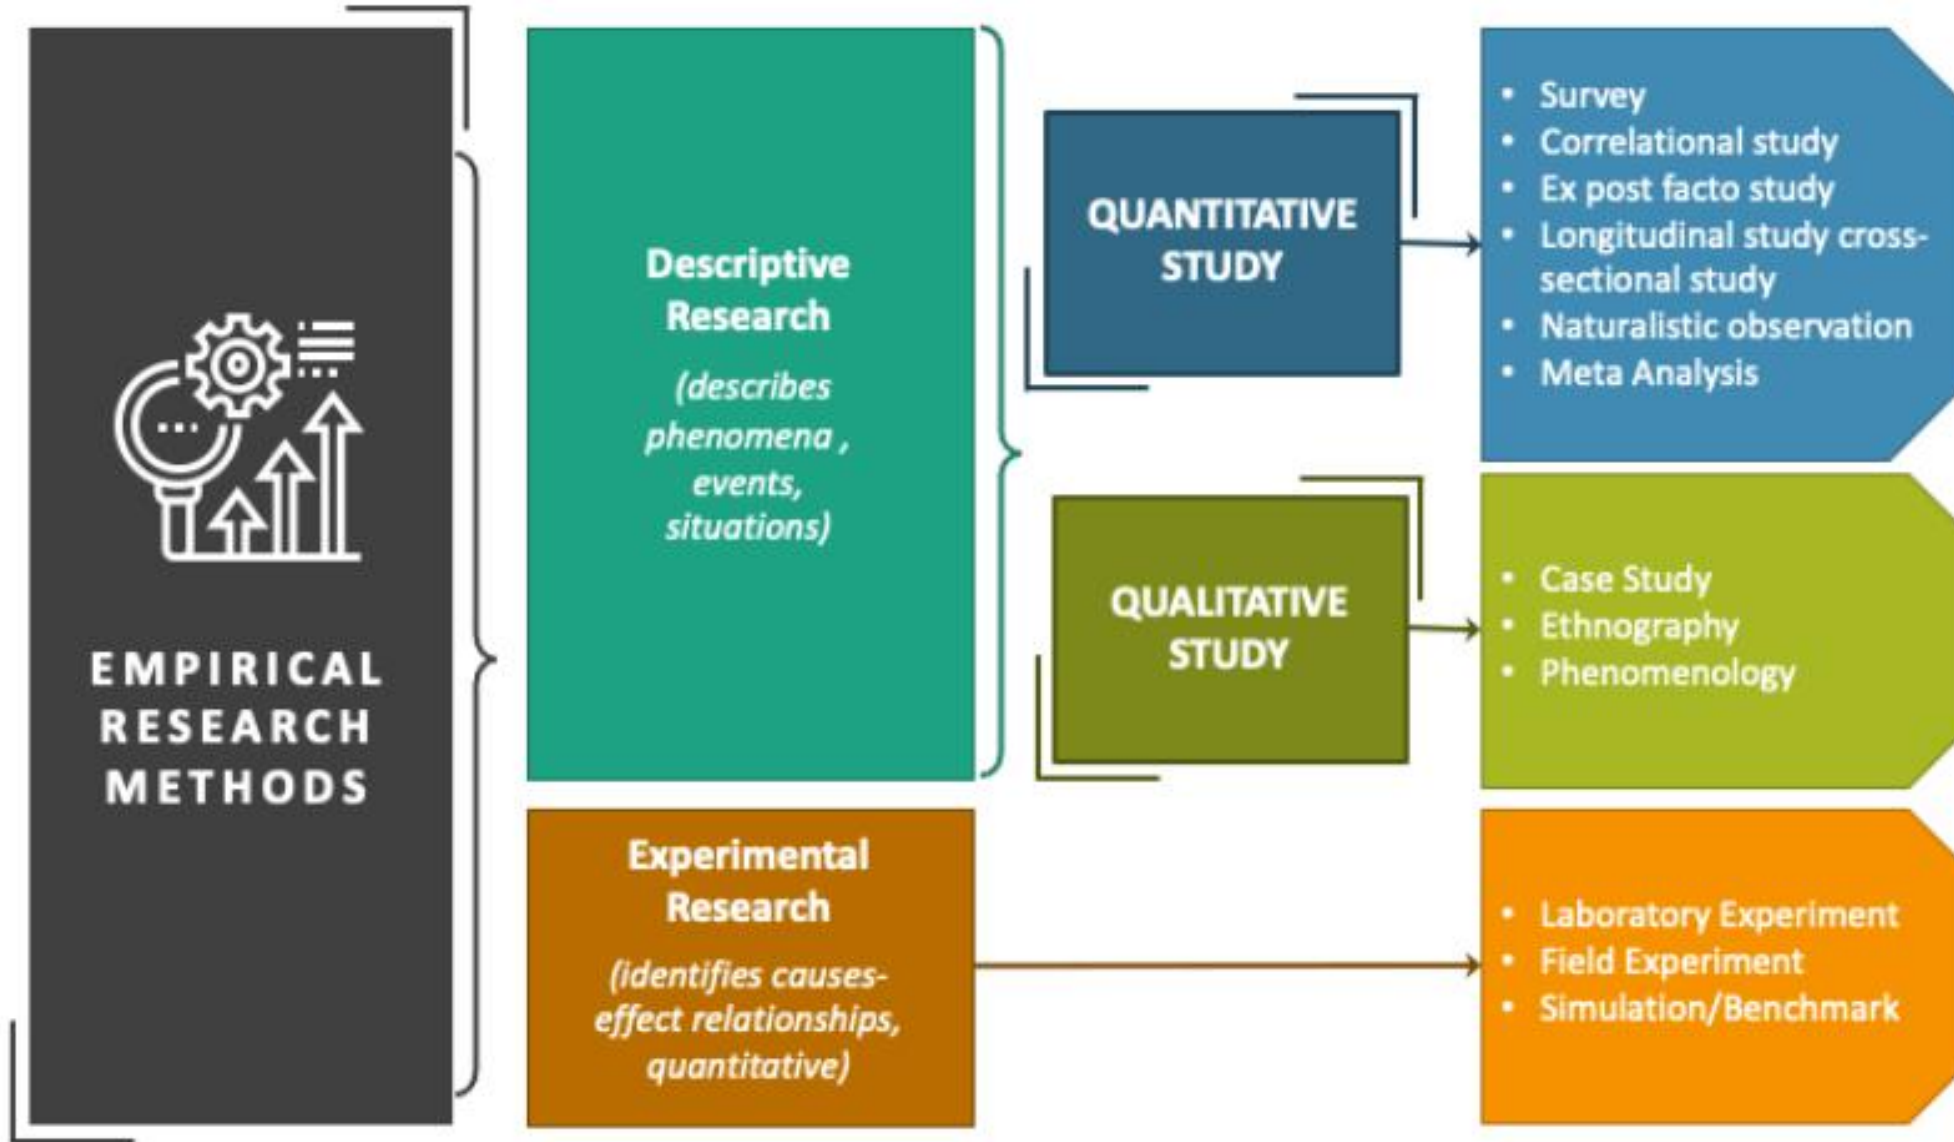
EMPIRICAL RESEARCH METHODS

Descriptive Research

(describes phenomena , events, situations)

QUANTITATIVE STUDY

• Survey
• Correlational study
• Ex post facto study
• Longitudinal study cross-sectional study
• Naturalistic observation
• Meta Analysis

QUALITATIVE STUDY

• Case Study
• Ethnography
• Phenomenology

Experimental Research

(identifies causes-effect relationships, quantitative)

• Laboratory Experiment
• Field Experiment
• Simulation/Benchmark